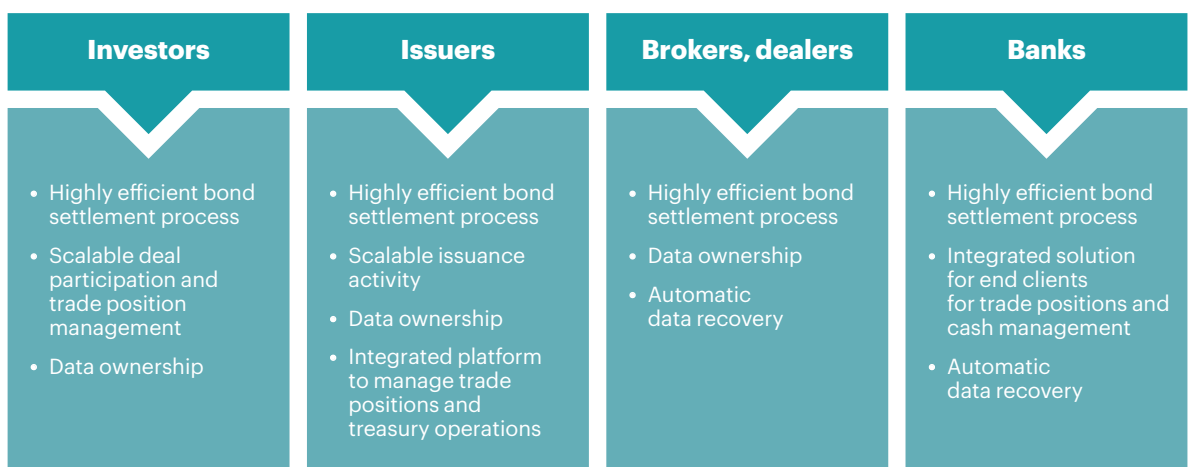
Investors

• Highly efficient bond settlement process
• Scalable deal participation and trade position management
• Data ownership

Issuers

• Highly efficient bond settlement process
• Scalable issuance activity
• Data ownership
• Integrated platform to manage trade positions and treasury operations

Brokers, dealers

• Highly efficient bond settlement process
• Data ownership
• Automatic data recovery

Banks

• Highly efficient bond settlement process
• Integrated solution for end clients for trade positions and cash management
• Automatic data recovery